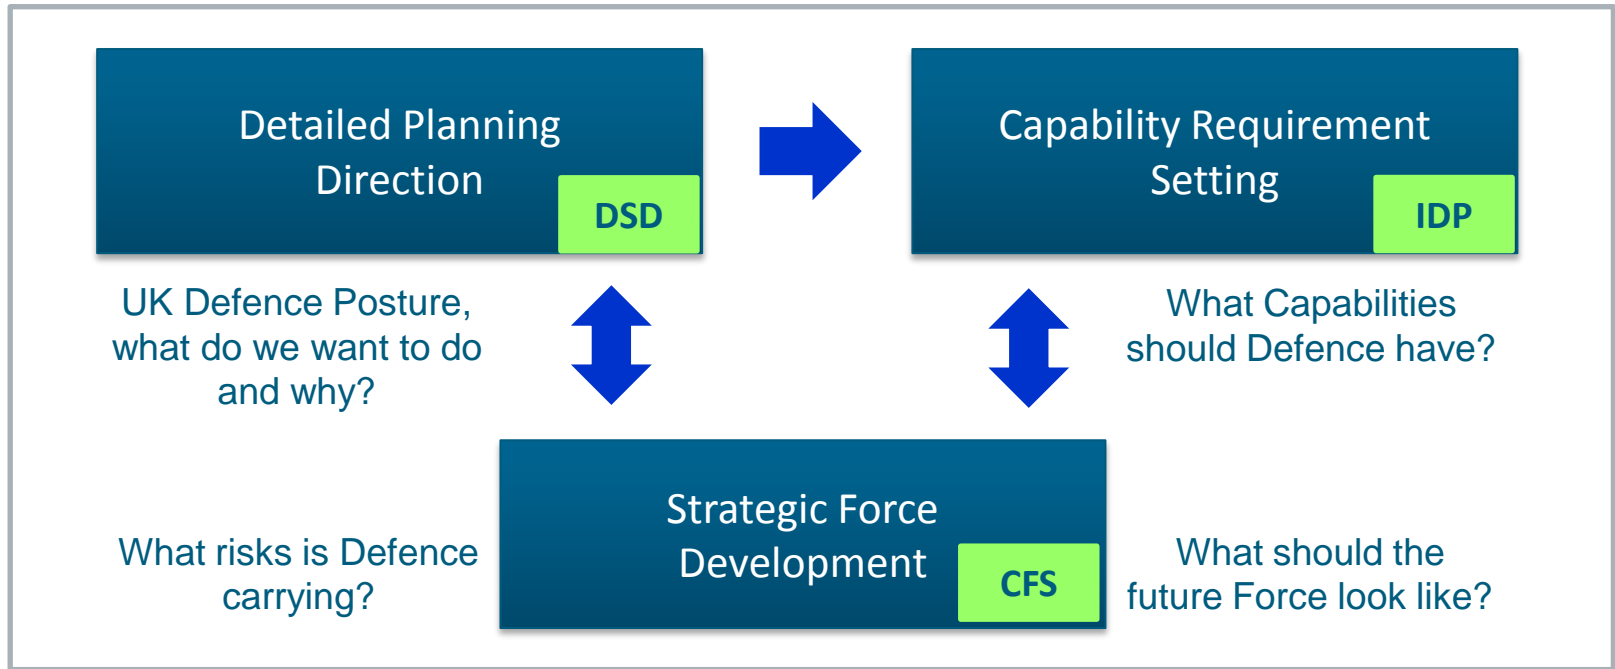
Detailed Planning Direction

DSD

Capability Requirement Setting

IDP

UK Defence Posture, what do we want to do and why?

What Capabilities should Defence have?

Strategic Force Development

CFS

What risks is Defence carrying?

What should the future Force look like?